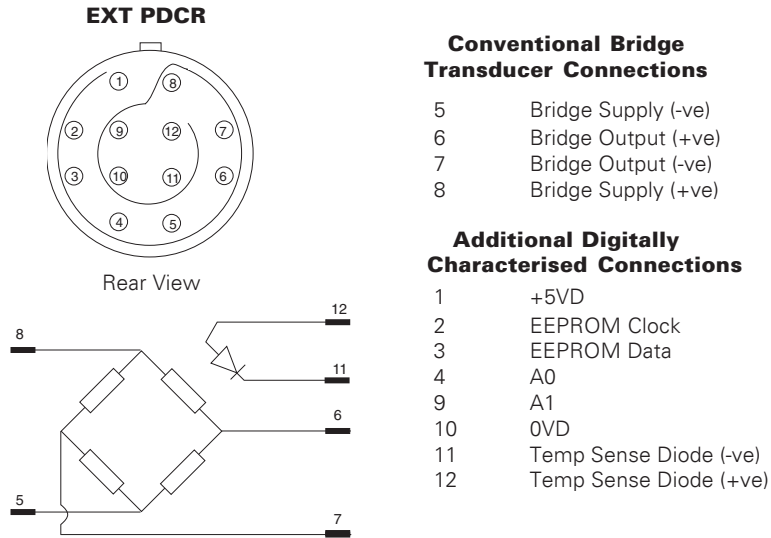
EXT PDCR

1 8 2 9 12 7 3 10 11 6 4 5

Rear View

8 12 11 6 5 7

Conventional Bridge Transducer Connections

| | |
|---|---|
| 5 | Bridge Supply (-ve) |
| 6 | Bridge Output (+ve) |
| 7 | Bridge Output (-ve) |
| 8 | Bridge Supply (+ve) |

Additional Digitally Characterised Connections

| | |
|---|---|
| 1 | +5VD |
| 2 | EEPROM Clock |
| 3 | EEPROM Data |
| 4 | A0 |
| 9 | A1 |
| 10 | 0VD |
| 11 | Temp Sense Diode (-ve) |
| 12 | Temp Sense Diode (+ve) |